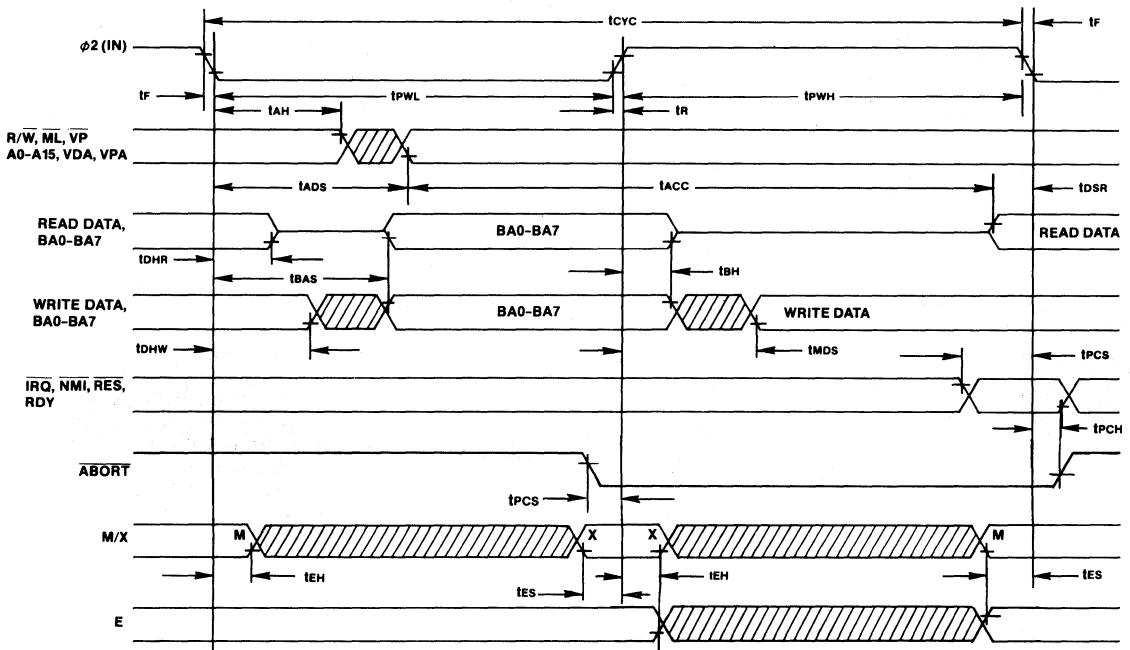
$t_{CYC}$

$t_F$

$\phi 2$ (IN)

$t_F$

$t_{AH}$

$t_{PWL}$

$t_R$

$t_{PWH}$

R/$\overline{W}$, $\overline{ML}$, $\overline{VP}$
A0–A15, VDA, VPA

$t_{ADS}$

$t_{ACC}$

$t_{DSR}$

READ DATA, BA0–BA7

BA0–BA7

READ DATA

$t_{DHR}$

$t_{BAS}$

$t_{BH}$

WRITE DATA, BA0–BA7

BA0–BA7

WRITE DATA

$t_{DHW}$

$t_{MDS}$

$t_{PCS}$

$\overline{IRQ}$, $\overline{NMI}$, $\overline{RES}$, RDY

$t_{PCH}$

$\overline{ABORT}$

$t_{PCS}$

M/X

M

X

X

M

$t_{EH}$

$t_{ES}$

$t_{EH}$

$t_{ES}$

E